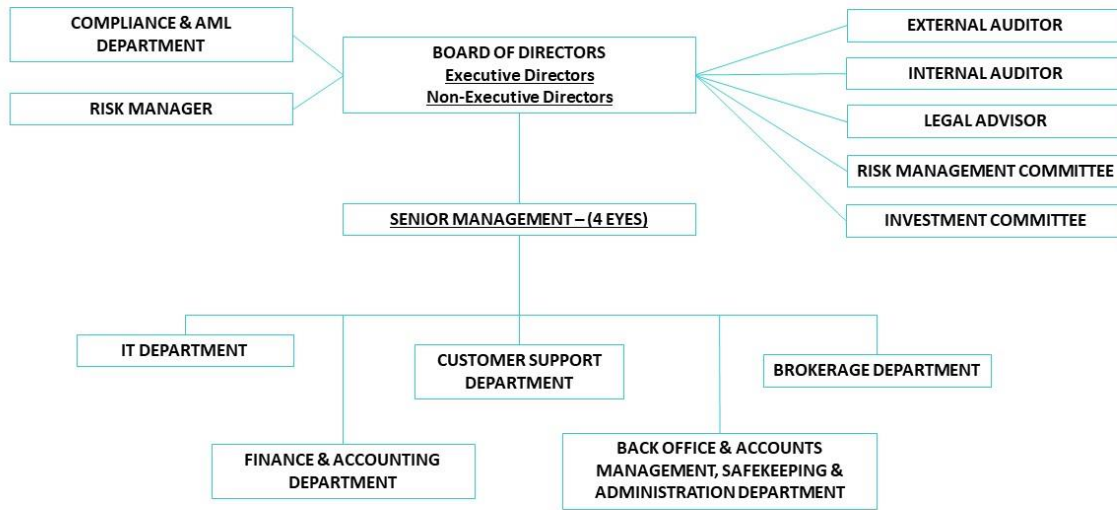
COMPLIANCE & AML DEPARTMENT

RISK MANAGER

BOARD OF DIRECTORS
Executive Directors
Non-Executive Directors

EXTERNAL AUDITOR

INTERNAL AUDITOR

LEGAL ADVISOR

RISK MANAGEMENT COMMITTEE

INVESTMENT COMMITTEE

SENIOR MANAGEMENT – (4 EYES)

IT DEPARTMENT

CUSTOMER SUPPORT DEPARTMENT

BROKERAGE DEPARTMENT

FINANCE & ACCOUNTING DEPARTMENT

BACK OFFICE & ACCOUNTS MANAGEMENT, SAFEKEEPING & ADMINISTRATION DEPARTMENT